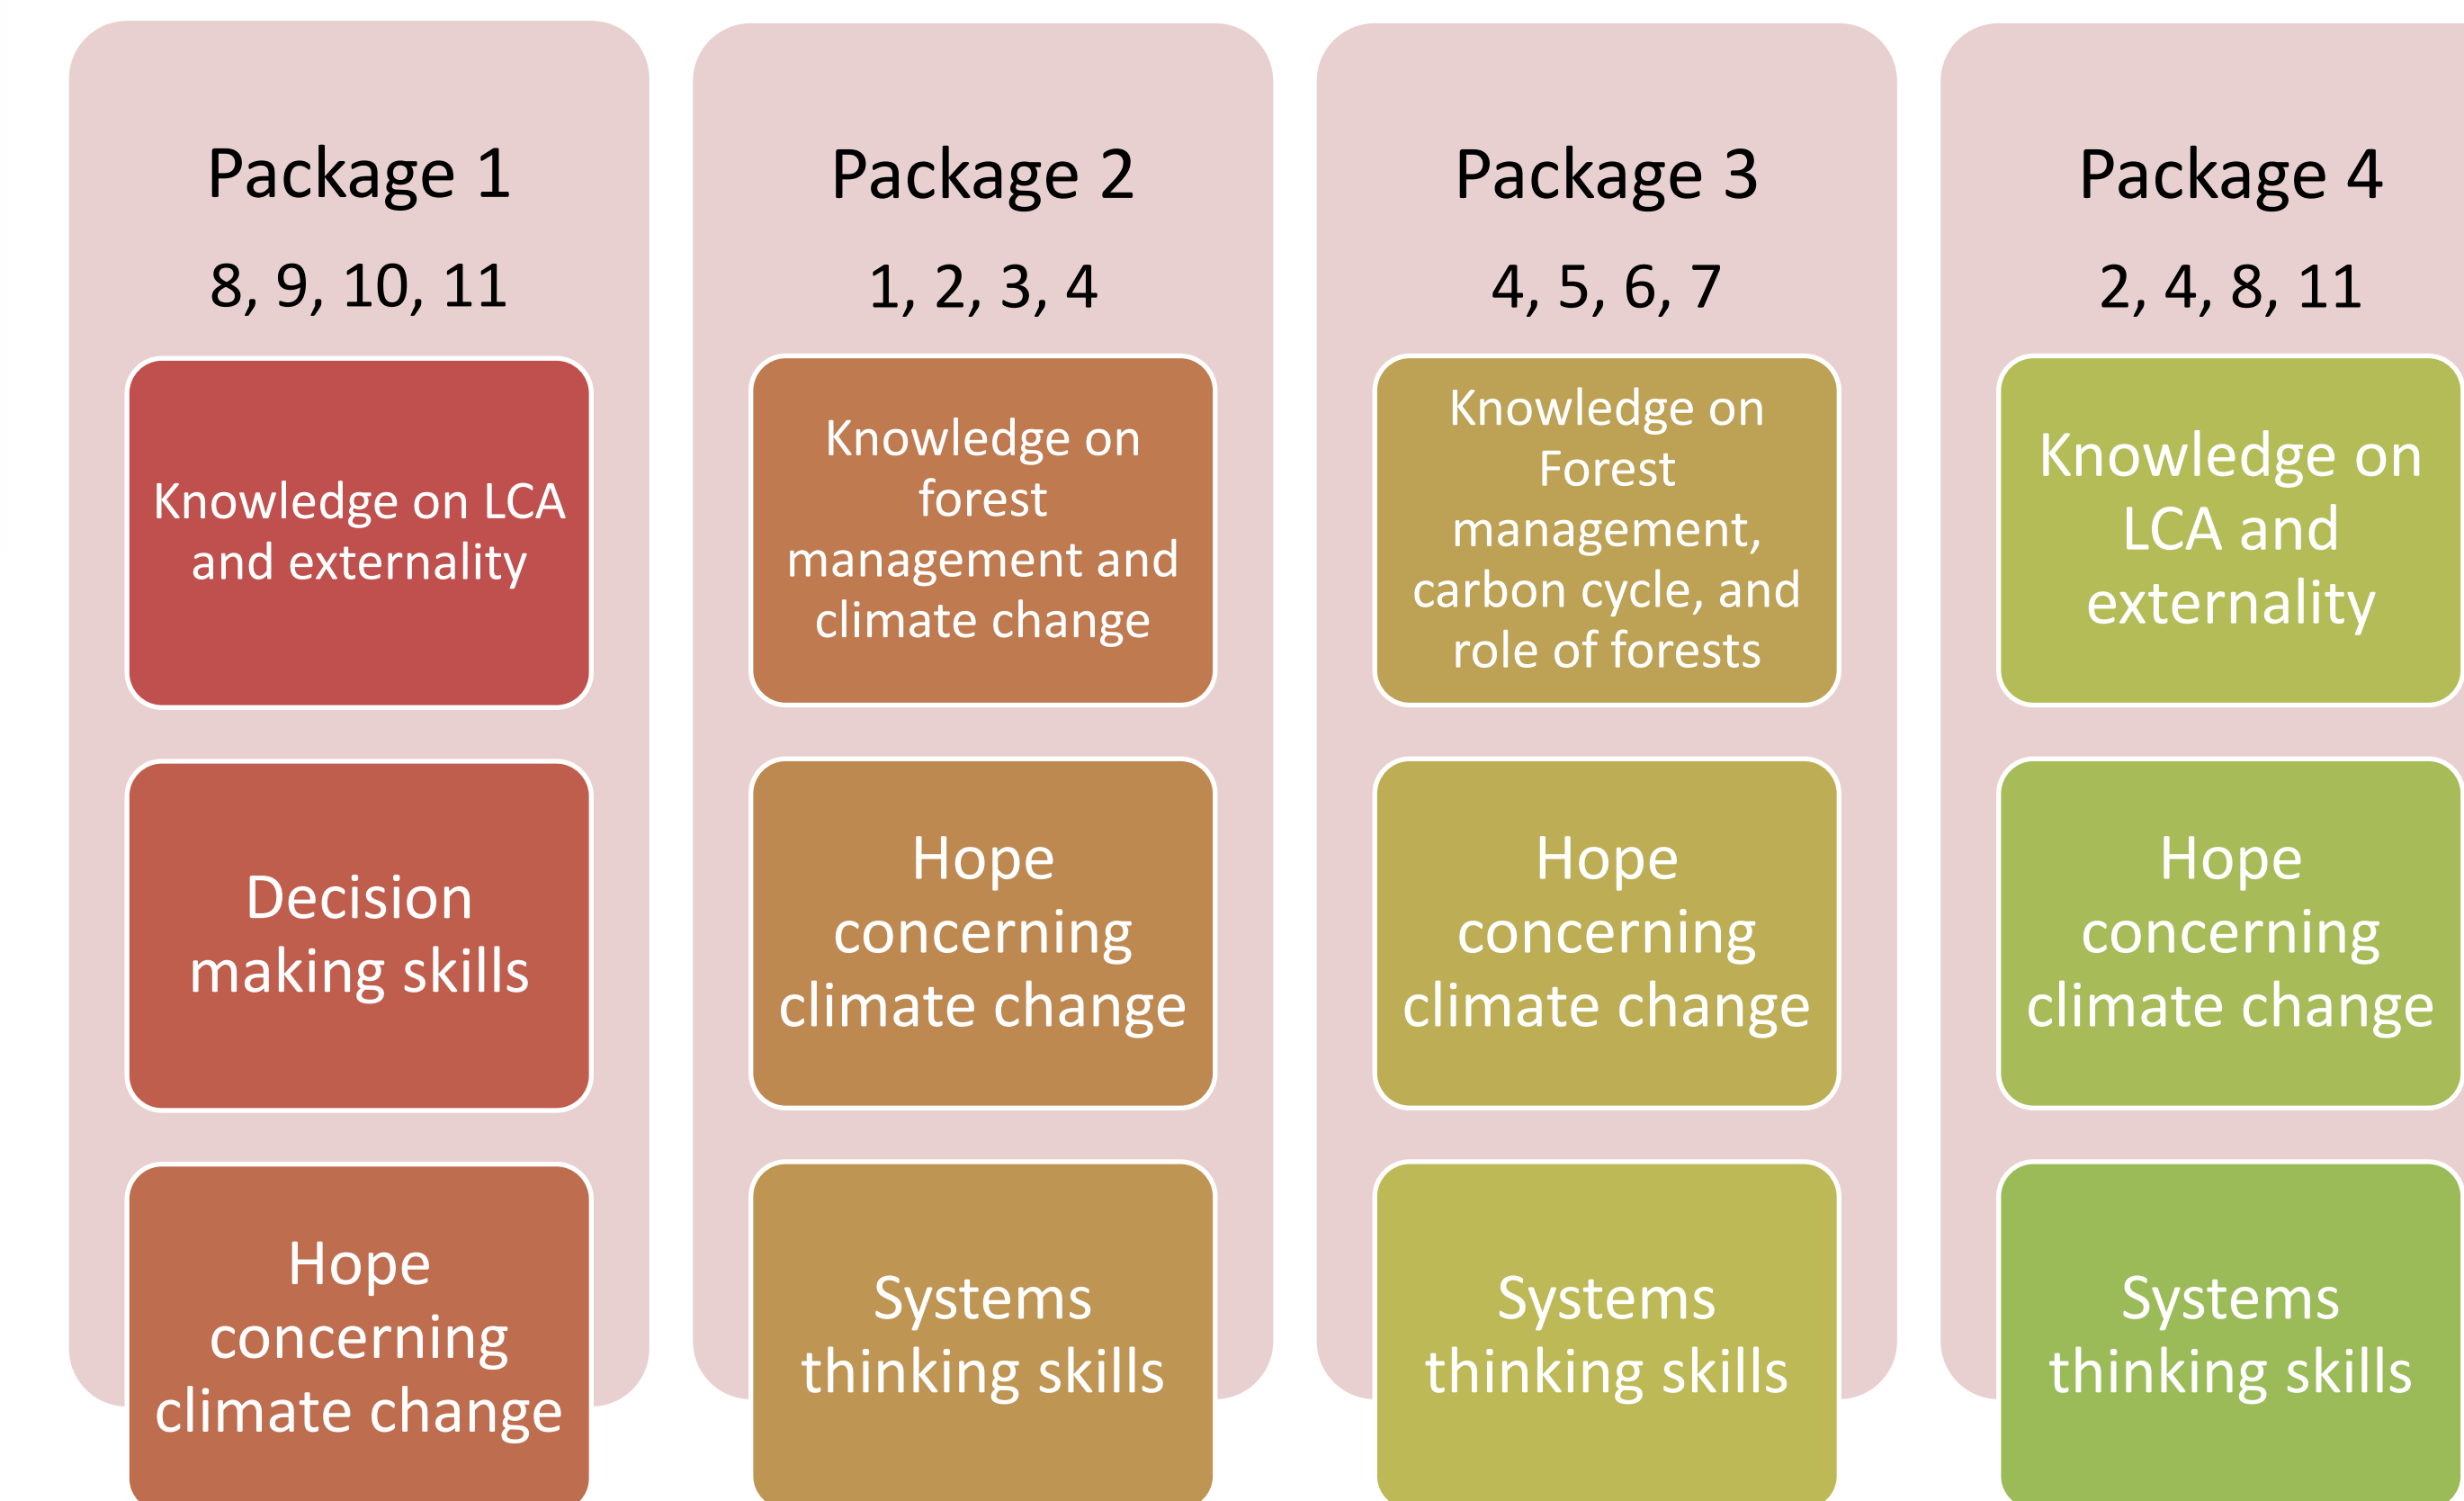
Package 1

8, 9, 10, 11

Knowledge on LCA and externality

Decision making skills

Hope concerning climate change

Package 2

1, 2, 3, 4

Knowledge on forest management and climate change

Hope concerning climate change

Systems thinking skills

Package 3

4, 5, 6, 7

Knowledge on Forest management, carbon cycle, and role of forests

Hope concerning climate change

Systems thinking skills

Package 4

2, 4, 8, 11

Knowledge on LCA and externality

Hope concerning climate change

Systems thinking skills